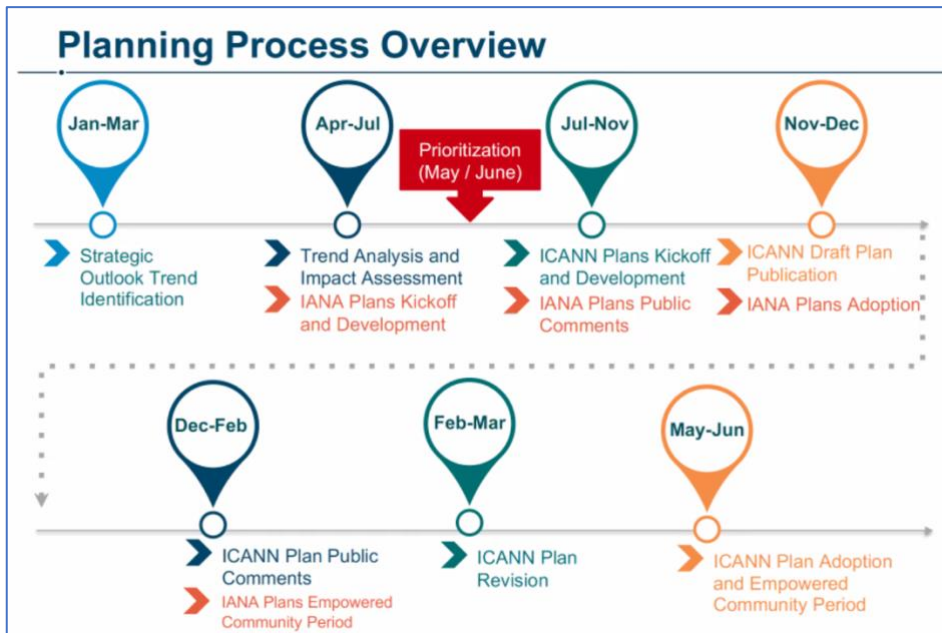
Planning Process Overview

Jan-Mar

Strategic Outlook Trend Identification

Apr-Jul

Trend Analysis and Impact Assessment

IANA Plans Kickoff and Development

Prioritization (May / June)

Jul-Nov

ICANN Plans Kickoff and Development

IANA Plans Public Comments

Nov-Dec

ICANN Draft Plan Publication

IANA Plans Adoption

Dec-Feb

ICANN Plan Public Comments

IANA Plans Empowered Community Period

Feb-Mar

ICANN Plan Revision

May-Jun

ICANN Plan Adoption and Empowered Community Period